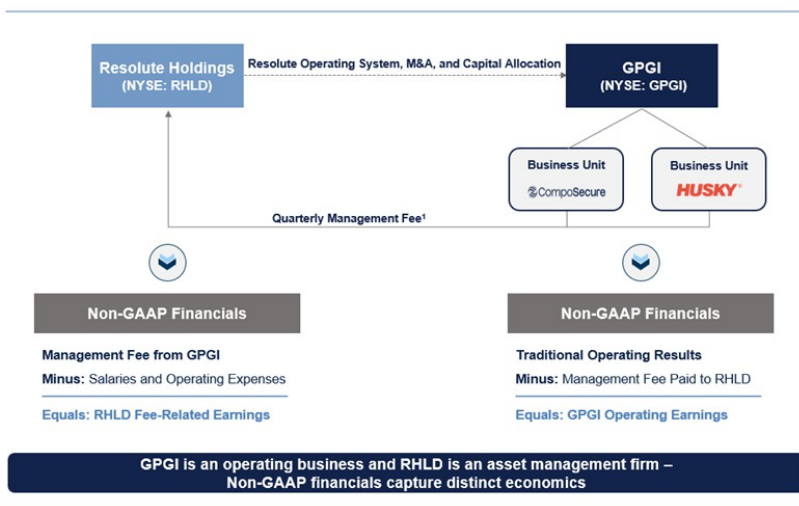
Resolute Holdings
(NYSE: RHLD)

Resolute Operating System, M&A, and Capital Allocation

GPGI
(NYSE: GPGI)

Business Unit
CompoSecure

Business Unit
HUSKY

Quarterly Management Fee$^1$

Non-GAAP Financials

Management Fee from GPGI
Minus: Salaries and Operating Expenses
Equals: RHLD Fee-Related Earnings

Non-GAAP Financials

Traditional Operating Results
Minus: Management Fee Paid to RHLD
Equals: GPGI Operating Earnings

GPGI is an operating business and RHLD is an asset management firm – Non-GAAP financials capture distinct economics